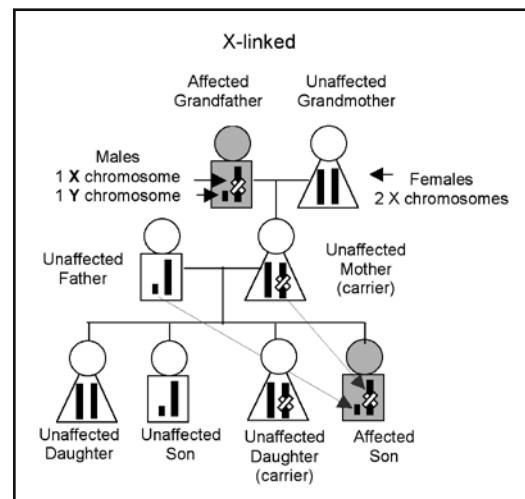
X-linked

Affected Grandfather

Unaffected Grandmother

Males
1 **X** chromosome
1 **Y** chromosome

Females
2 X chromosomes

Unaffected Father

Unaffected Mother (carrier)

Unaffected Daughter

Unaffected Son

Unaffected Daughter (carrier)

Affected Son